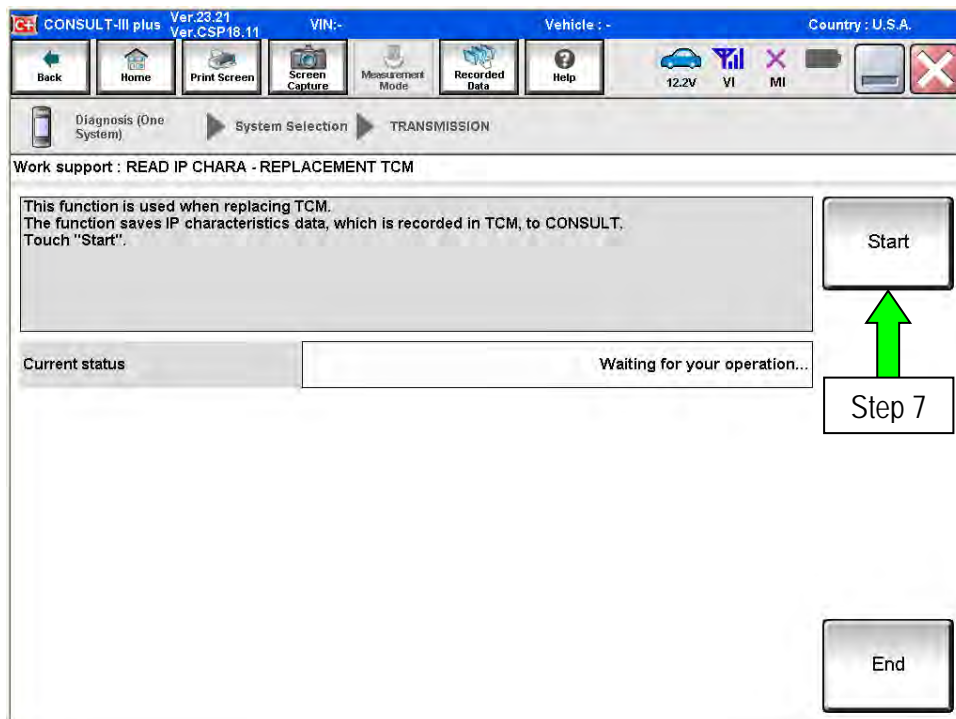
CONSULT-III plus Ver.23.21 Ver.CSP18.11 VIN:- Vehicle : - Country : U.S.A.

Back Home Print Screen Screen Capture Measurement Mode Recorded Data Help 12.2V VI MI

Diagnosis (One System) System Selection TRANSMISSION

Work support : READ IP CHARA - REPLACEMENT TCM

This function is used when replacing TCM.
The function saves IP characteristics data, which is recorded in TCM, to CONSULT.
Touch "Start".

Start

Current status | Waiting for your operation...

Step 7

End